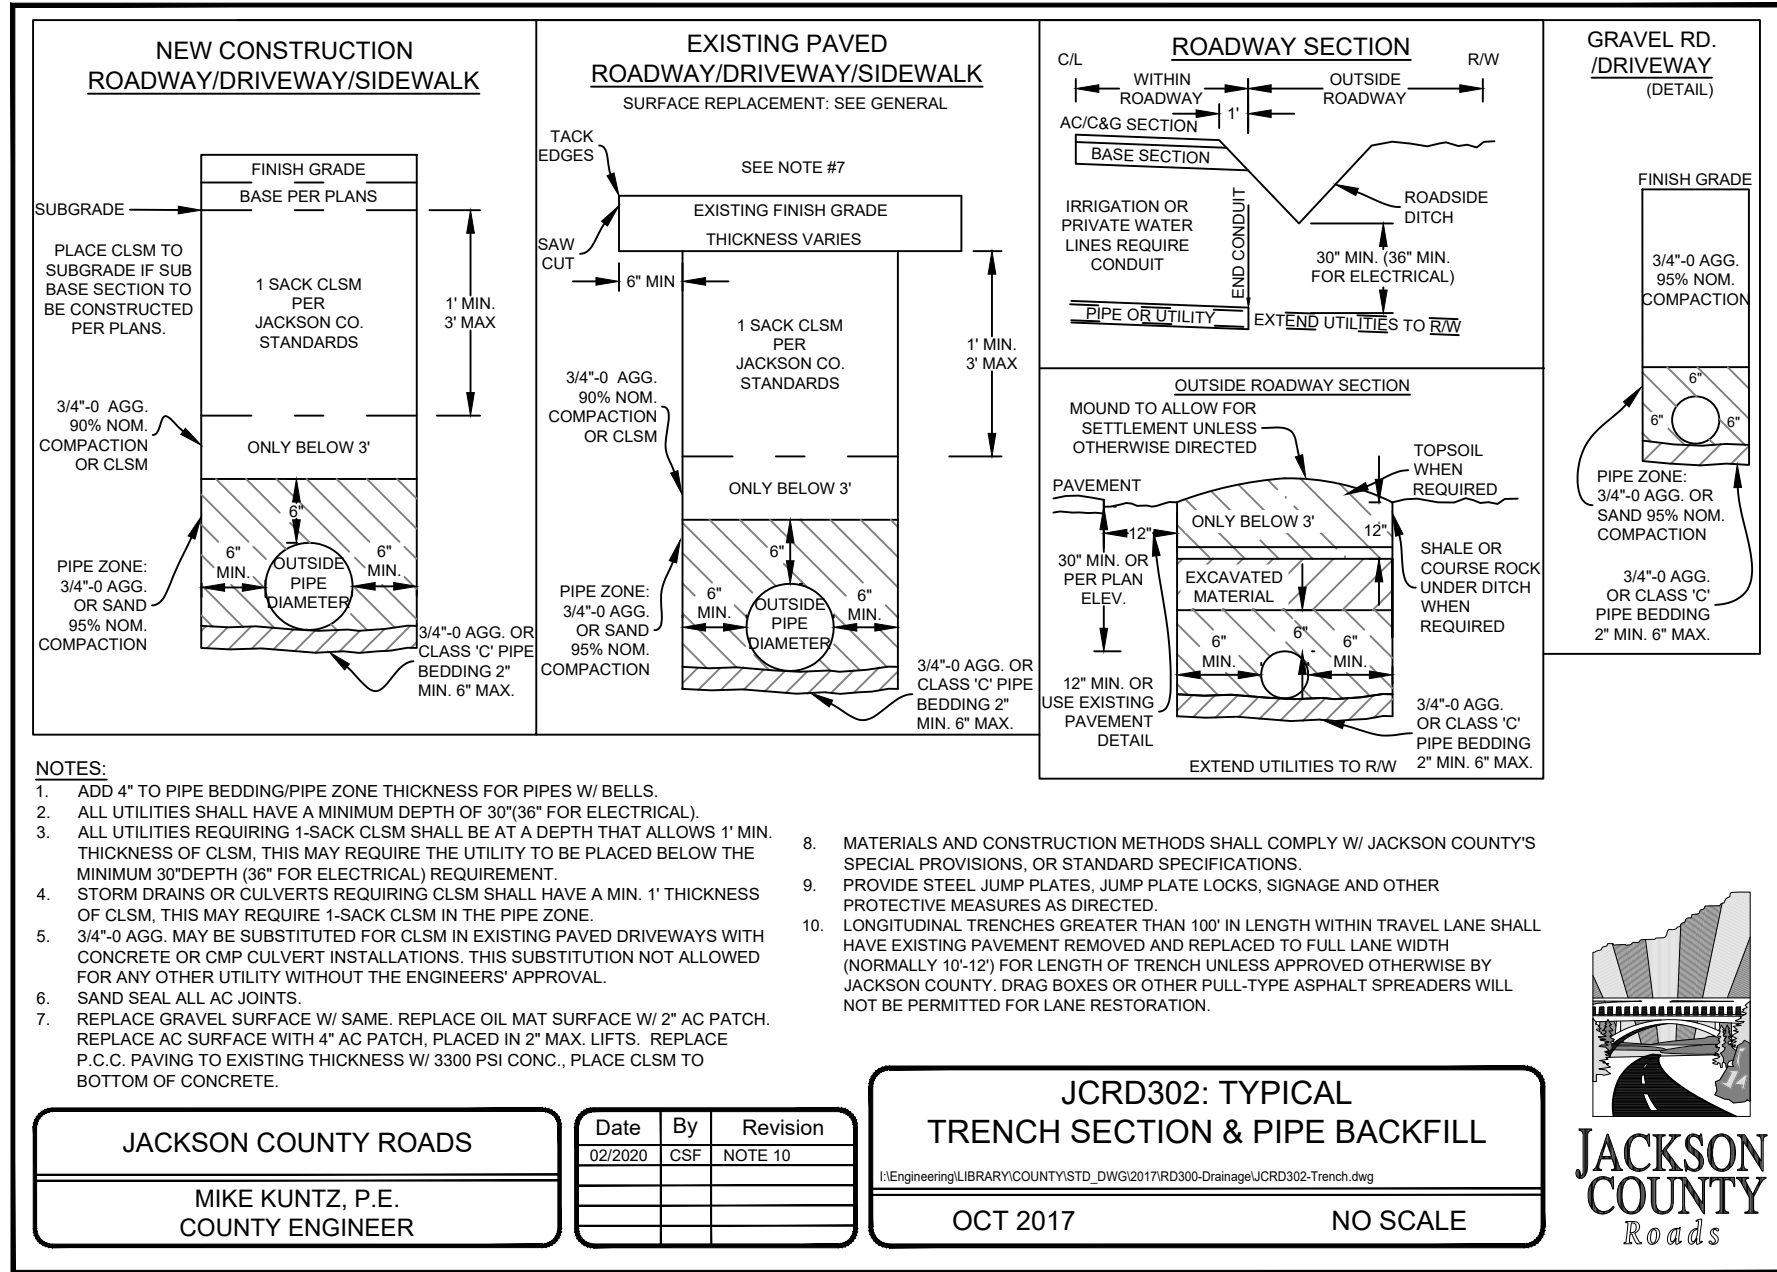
NEW CONSTRUCTION
ROADWAY/DRIVEWAY/SIDEWALK

FINISH GRADE
BASE PER PLANS
SUBGRADE
PLACE CLSM TO SUBGRADE IF SUB BASE SECTION TO BE CONSTRUCTED PER PLANS.
1 SACK CLSM PER JACKSON CO. STANDARDS
1' MIN. 3' MAX
3/4"-0 AGG. 90% NOM. COMPACTION OR CLSM
ONLY BELOW 3'
6"
PIPE ZONE: 3/4"-0 AGG. OR SAND 95% NOM. COMPACTION
6" MIN.
OUTSIDE PIPE DIAMETER
6" MIN.
3/4"-0 AGG. OR CLASS 'C' PIPE BEDDING 2" MIN. 6" MAX.

EXISTING PAVED
ROADWAY/DRIVEWAY/SIDEWALK
SURFACE REPLACEMENT: SEE GENERAL
TACK EDGES
SEE NOTE #7
SAW CUT
EXISTING FINISH GRADE
THICKNESS VARIES
6" MIN
1 SACK CLSM PER JACKSON CO. STANDARDS
1' MIN. 3' MAX
3/4"-0 AGG. 90% NOM. COMPACTION OR CLSM
ONLY BELOW 3'
6"
PIPE ZONE: 3/4"-0 AGG. OR SAND 95% NOM. COMPACTION
6" MIN.
OUTSIDE PIPE DIAMETER
6" MIN.
3/4"-0 AGG. OR CLASS 'C' PIPE BEDDING 2" MIN. 6" MAX.

ROADWAY SECTION
C/L
R/W
WITHIN ROADWAY
1'
OUTSIDE ROADWAY
AC/C&G SECTION
BASE SECTION
IRRIGATION OR PRIVATE WATER LINES REQUIRE CONDUIT
END CONDUIT
ROADSIDE DITCH
30" MIN. (36" MIN. FOR ELECTRICAL)
PIPE OR UTILITY
EXTEND UTILITIES TO R/W

OUTSIDE ROADWAY SECTION
MOUND TO ALLOW FOR SETTLEMENT UNLESS OTHERWISE DIRECTED
TOPSOIL WHEN REQUIRED
PAVEMENT
ONLY BELOW 3'
12"
12"
30" MIN. OR PER PLAN ELEV.
EXCAVATED MATERIAL
SHALE OR COURSE ROCK UNDER DITCH WHEN REQUIRED
6" MIN.
6"
6" MIN.
12" MIN. OR USE EXISTING PAVEMENT DETAIL
3/4"-0 AGG. OR CLASS 'C' PIPE BEDDING 2" MIN. 6" MAX.
EXTEND UTILITIES TO R/W

GRAVEL RD. /DRIVEWAY
(DETAIL)
FINISH GRADE
3/4"-0 AGG. 95% NOM. COMPACTION
6"
6"
6"
PIPE ZONE: 3/4"-0 AGG. OR SAND 95% NOM. COMPACTION
3/4"-0 AGG. OR CLASS 'C' PIPE BEDDING 2" MIN. 6" MAX.

NOTES:
1. ADD 4" TO PIPE BEDDING/PIPE ZONE THICKNESS FOR PIPES W/ BELLS.
2. ALL UTILITIES SHALL HAVE A MINIMUM DEPTH OF 30"(36" FOR ELECTRICAL).
3. ALL UTILITIES REQUIRING 1-SACK CLSM SHALL BE AT A DEPTH THAT ALLOWS 1' MIN. THICKNESS OF CLSM, THIS MAY REQUIRE THE UTILITY TO BE PLACED BELOW THE MINIMUM 30"DEPTH (36" FOR ELECTRICAL) REQUIREMENT.
4. STORM DRAINS OR CULVERTS REQUIRING CLSM SHALL HAVE A MIN. 1' THICKNESS OF CLSM, THIS MAY REQUIRE 1-SACK CLSM IN THE PIPE ZONE.
5. 3/4"-0 AGG. MAY BE SUBSTITUTED FOR CLSM IN EXISTING PAVED DRIVEWAYS WITH CONCRETE OR CMP CULVERT INSTALLATIONS. THIS SUBSTITUTION NOT ALLOWED FOR ANY OTHER UTILITY WITHOUT THE ENGINEERS' APPROVAL.
6. SAND SEAL ALL AC JOINTS.
7. REPLACE GRAVEL SURFACE W/ SAME. REPLACE OIL MAT SURFACE W/ 2" AC PATCH. REPLACE AC SURFACE WITH 4" AC PATCH, PLACED IN 2" MAX. LIFTS. REPLACE P.C.C. PAVING TO EXISTING THICKNESS W/ 3300 PSI CONC., PLACE CLSM TO BOTTOM OF CONCRETE.
8. MATERIALS AND CONSTRUCTION METHODS SHALL COMPLY W/ JACKSON COUNTY'S SPECIAL PROVISIONS, OR STANDARD SPECIFICATIONS.
9. PROVIDE STEEL JUMP PLATES, JUMP PLATE LOCKS, SIGNAGE AND OTHER PROTECTIVE MEASURES AS DIRECTED.
10. LONGITUDINAL TRENCHES GREATER THAN 100' IN LENGTH WITHIN TRAVEL LANE SHALL HAVE EXISTING PAVEMENT REMOVED AND REPLACED TO FULL LANE WIDTH (NORMALLY 10'-12') FOR LENGTH OF TRENCH UNLESS APPROVED OTHERWISE BY JACKSON COUNTY. DRAG BOXES OR OTHER PULL-TYPE ASPHALT SPREADERS WILL NOT BE PERMITTED FOR LANE RESTORATION.

JACKSON COUNTY ROADS
MIKE KUNTZ, P.E.
COUNTY ENGINEER

| Date | By | Revision |
|---|---|---|
| 02/2020 | CSF | NOTE 10 |
| | | |
| | | |
| | | |

JCRD302: TYPICAL
TRENCH SECTION & PIPE BACKFILL
I:\Engineering\LIBRARY\COUNTY\STD_DWG\2017\RD300-Drainage\JCRD302-Trench.dwg
OCT 2017
NO SCALE

JACKSON COUNTY
Roads